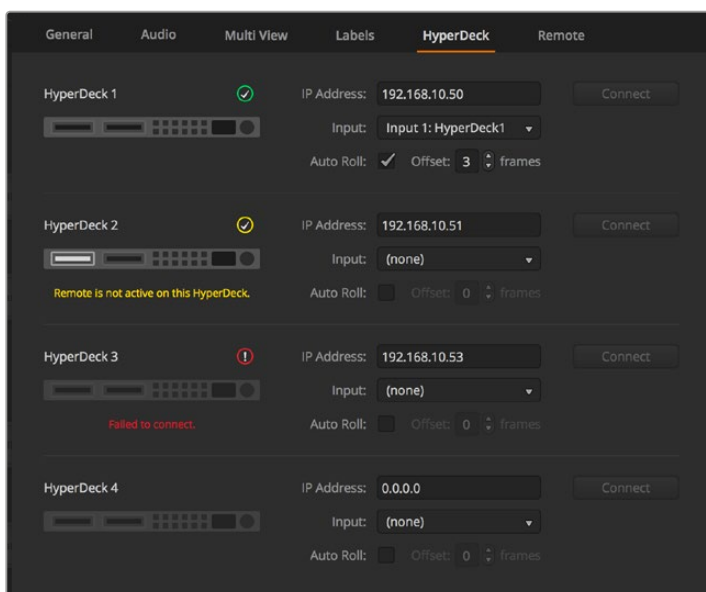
General Audio Multi View Labels HyperDeck Remote

HyperDeck 1
IP Address: 192.168.10.50
Connect
Input: Input 1: HyperDeck1
Auto Roll: ✓ Offset: 3 frames

HyperDeck 2
IP Address: 192.168.10.51
Connect
Input: (none)
Remote is not active on this HyperDeck.
Auto Roll: Offset: 0 frames

HyperDeck 3
IP Address: 192.168.10.53
Connect
Input: (none)
Failed to connect.
Auto Roll: Offset: 0 frames

HyperDeck 4
IP Address: 0.0.0.0
Connect
Input: (none)
Auto Roll: Offset: 0 frames